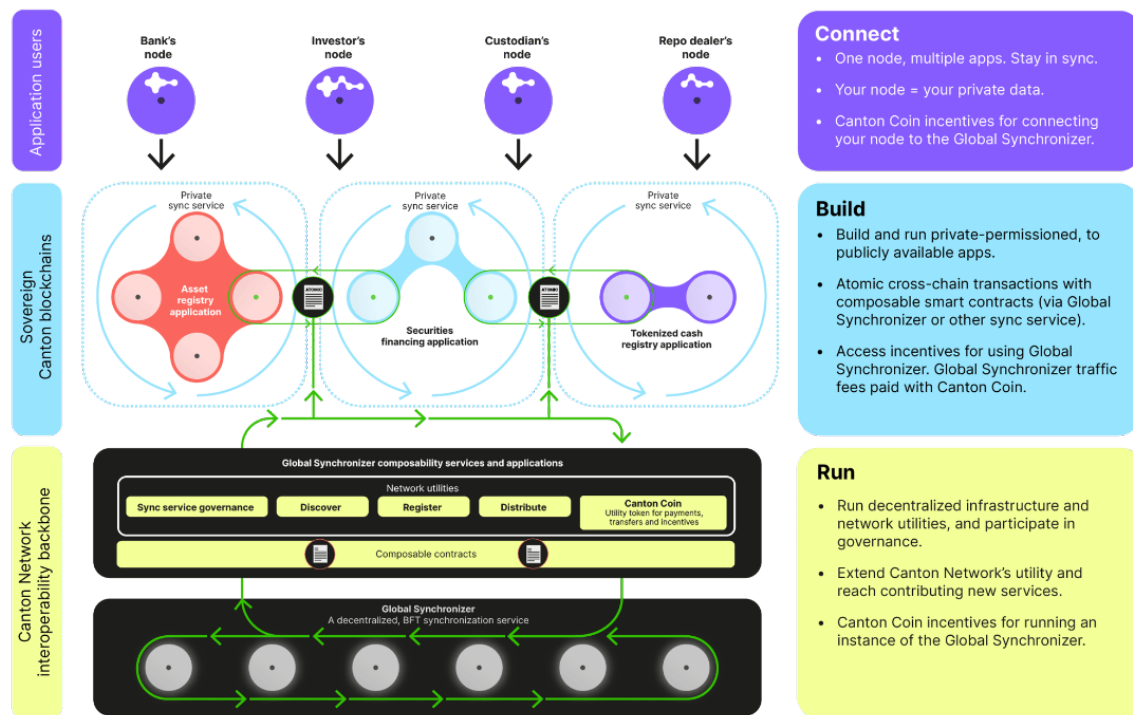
Application users

Bank's node

Investor's node

Custodian's node

Repo dealer's node

Sovereign Canton blockchains

Private sync service

Private sync service

Private sync service

Asset registry application

ATOMIC

Securities financing application

ATOMIC

Tokenized cash registry application

Canton Network interoperability backbone

Global Synchronizer composability services and applications

Network utilities

Sync service governance

Discover

Register

Distribute

Canton Coin
Utility token for payments, transfers and incentives

Composable contracts

Global Synchronizer
A decentralized, BFT synchronization service

Connect

• One node, multiple apps. Stay in sync.

• Your node = your private data.

• Canton Coin incentives for connecting your node to the Global Synchronizer.

Build

• Build and run private-permissioned, to publicly available apps.

• Atomic cross-chain transactions with composable smart contracts (via Global Synchronizer or other sync service).

• Access incentives for using Global Synchronizer. Global Synchronizer traffic fees paid with Canton Coin.

Run

• Run decentralized infrastructure and network utilities, and participate in governance.

• Extend Canton Network's utility and reach contributing new services.

• Canton Coin incentives for running an instance of the Global Synchronizer.